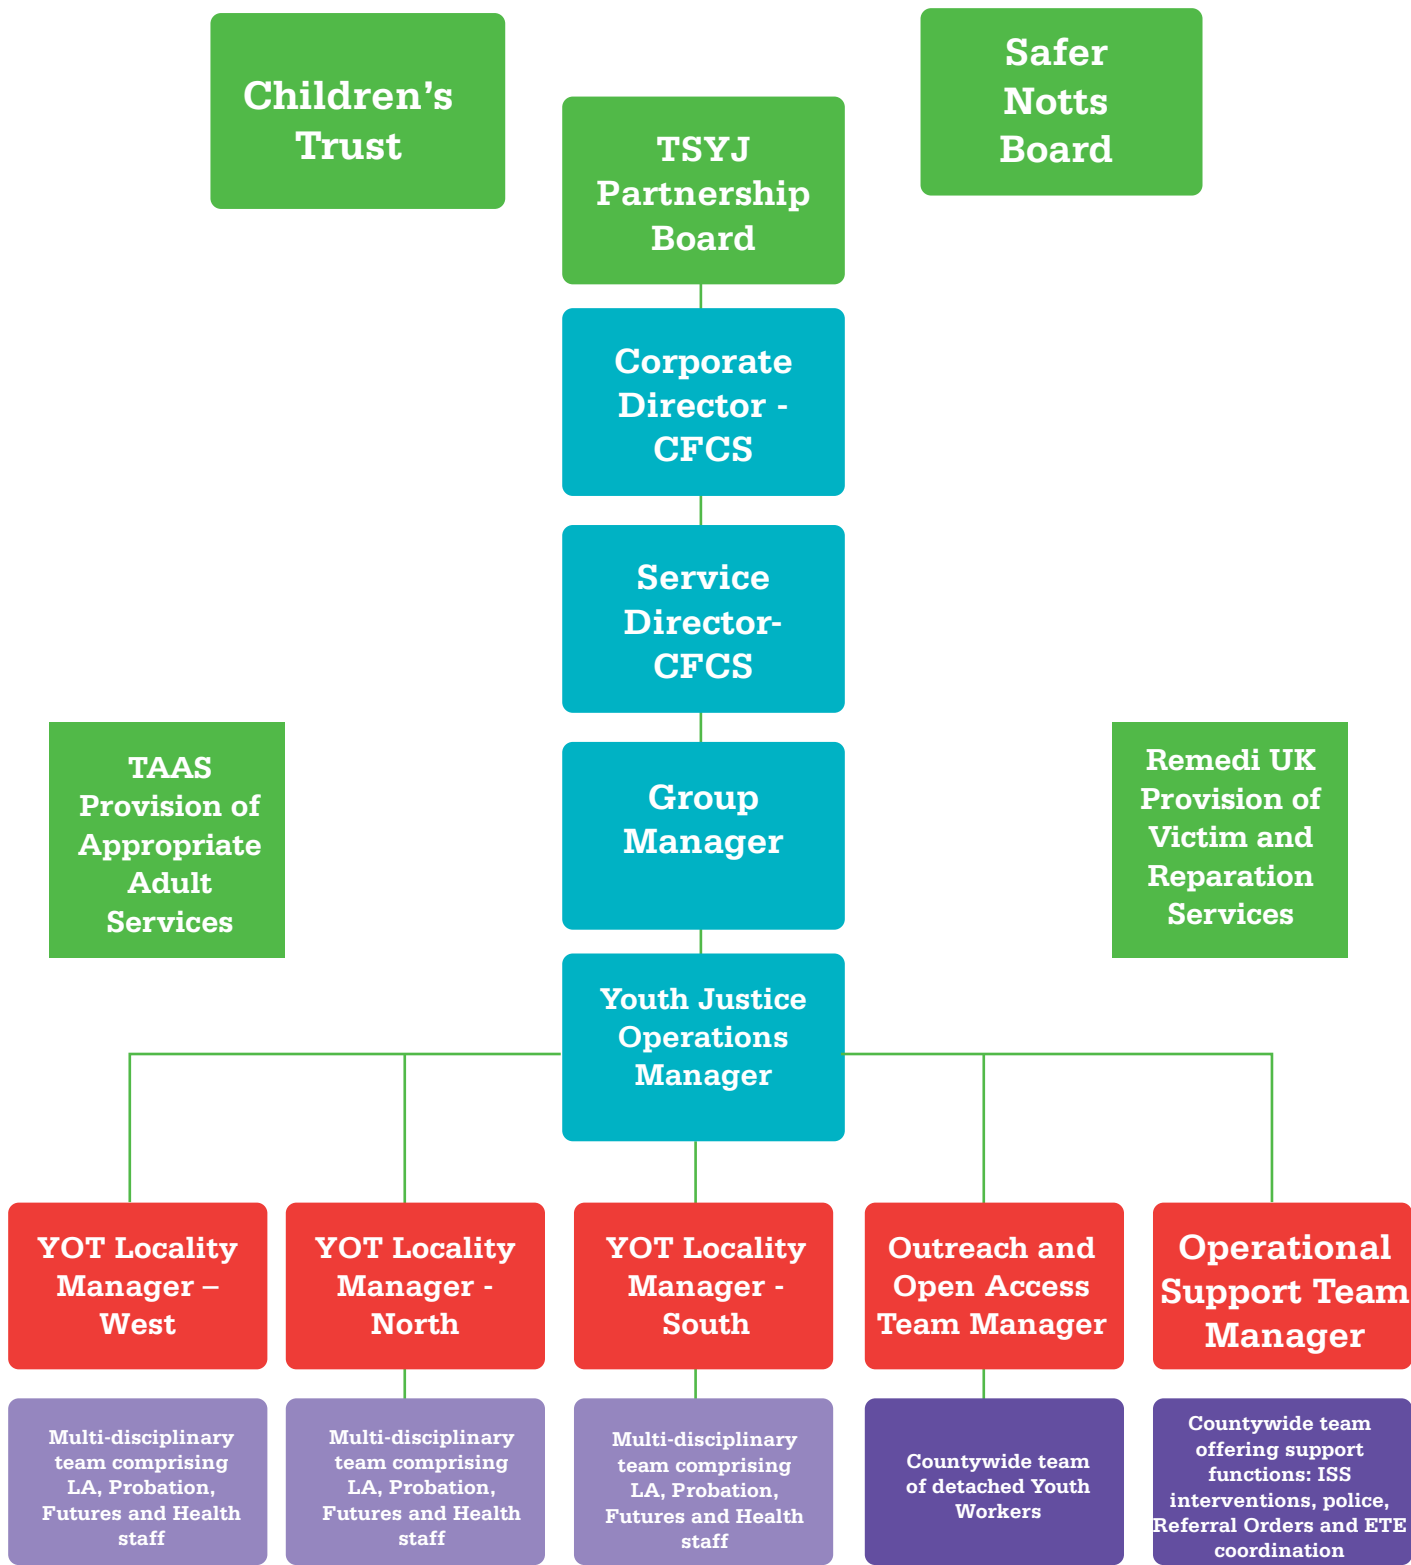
Children's Trust

TSYJ Partnership Board

Safer Notts Board

Corporate Director - CFCS

Service Director-CFCS

TAAS Provision of Appropriate Adult Services

Group Manager

Remedi UK Provision of Victim and Reparation Services

Youth Justice Operations Manager

YOT Locality Manager – West

YOT Locality Manager - North

YOT Locality Manager - South

Outreach and Open Access Team Manager

Operational Support Team Manager

Multi-disciplinary team comprising LA, Probation, Futures and Health staff

Multi-disciplinary team comprising LA, Probation, Futures and Health staff

Multi-disciplinary team comprising LA, Probation, Futures and Health staff

Countywide team of detached Youth Workers

Countywide team offering support functions: ISS interventions, police, Referral Orders and ETE coordination